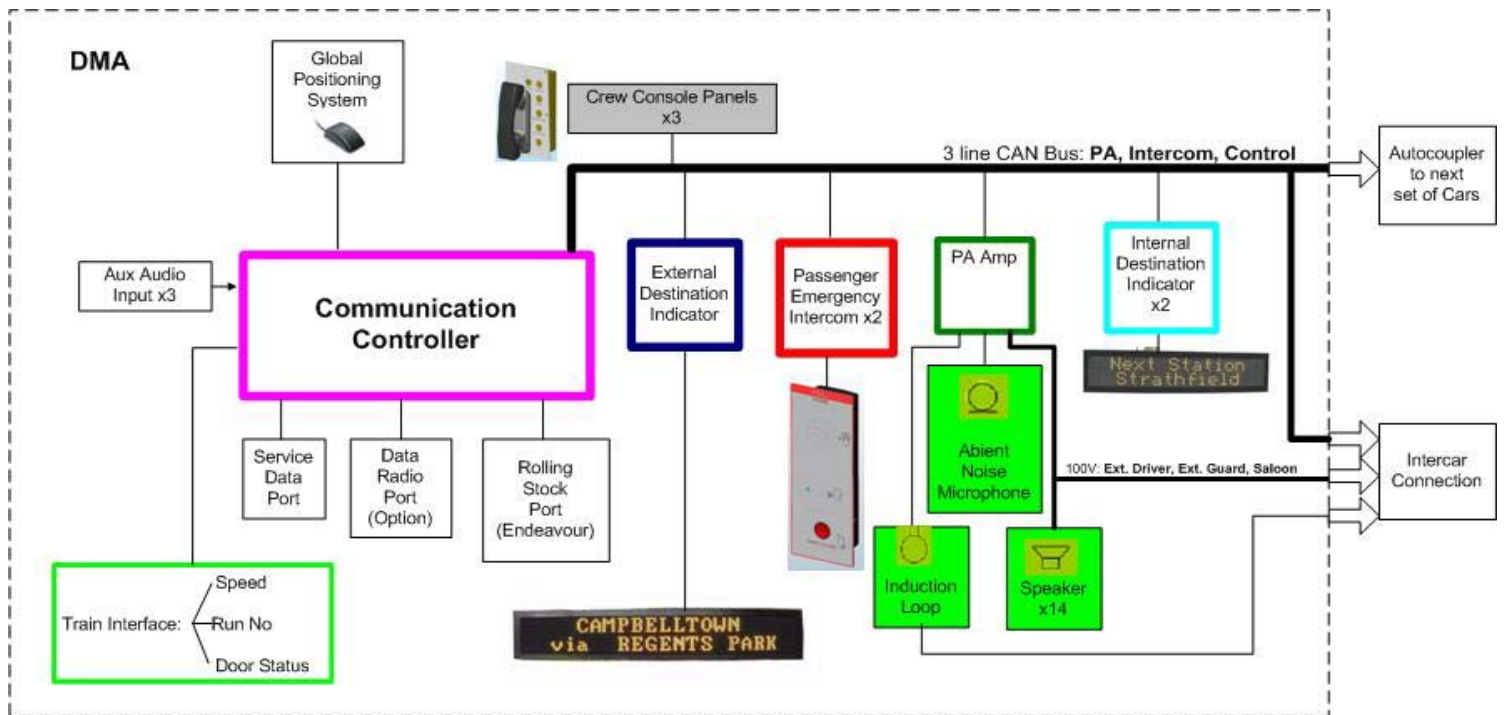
DMA

Global Positioning System

Crew Console Panels x3

3 line CAN Bus: **PA, Intercom, Control**

Autocoupler to next set of Cars

Aux Audio Input x3

Communication Controller

External Destination Indicator

Passenger Emergency Intercom x2

PA Amp

Internal Destination Indicator x2

Next Station Strathfield

Abient Noise Microphone

100V: Ext. Driver, Ext. Guard, Saloon

Intercar Connection

Service Data Port

Data Radio Port (Option)

Rolling Stock Port (Endeavour)

Induction Loop

Speaker x14

Train Interface: Speed, Run No, Door Status

CAMPBELLTOWN via REGENTS PARK